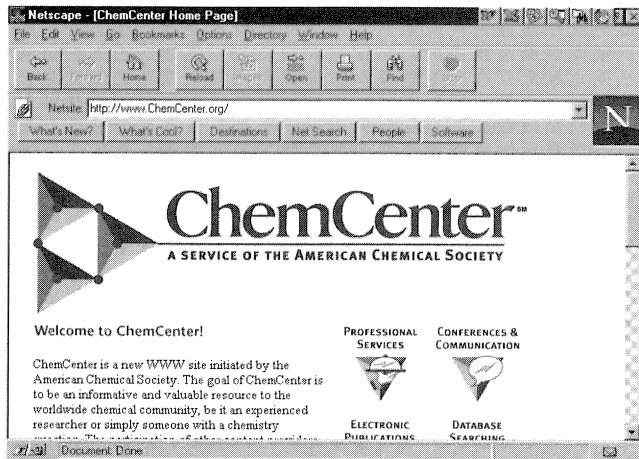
Netscape - [ChemCenter Home Page]

File Edit View Go Bookmarks Options Directory Window Help

Back Forward Home Reload Images Open Print Find Stop

Netsite: http://www.ChemCenter.org/

What's New? What's Cool? Destinations Net Search People Software

ChemCenter℠

A SERVICE OF THE AMERICAN CHEMICAL SOCIETY

Welcome to ChemCenter!

ChemCenter is a new WWW site initiated by the American Chemical Society. The goal of ChemCenter is to be an informative and valuable resource to the worldwide chemical community, be it an experienced researcher or simply someone with a chemistry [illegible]

PROFESSIONAL SERVICES

CONFERENCES & COMMUNICATION

ELECTRONIC PUBLICATIONS

DATABASE SEARCHING

Document: Done